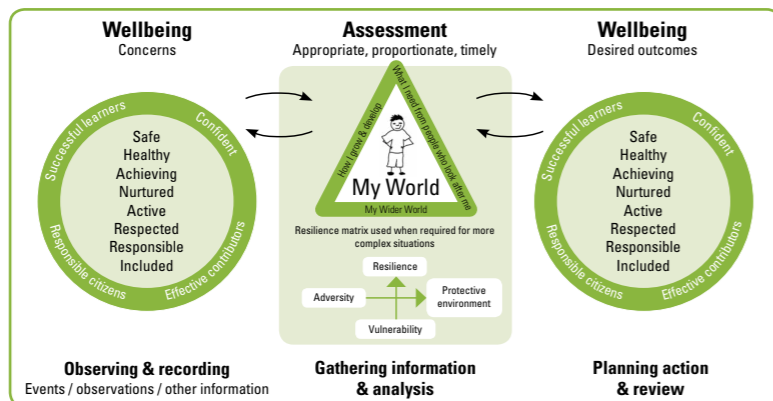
Wellbeing
Concerns

Successful learners
Confident
Responsible citizens
Effective contributors

Safe
Healthy
Achieving
Nurtured
Active
Respected
Responsible
Included

Observing & recording
Events / observations / other information

Assessment
Appropriate, proportionate, timely

How I grow & develop
What I need from people who look after me
My World
My Wider World

Resilience matrix used when required for more complex situations

Resilience
Adversity
Protective environment
Vulnerability

Gathering information & analysis

Wellbeing
Desired outcomes

Successful learners
Confident
Responsible citizens
Effective contributors

Safe
Healthy
Achieving
Nurtured
Active
Respected
Responsible
Included

Planning action & review